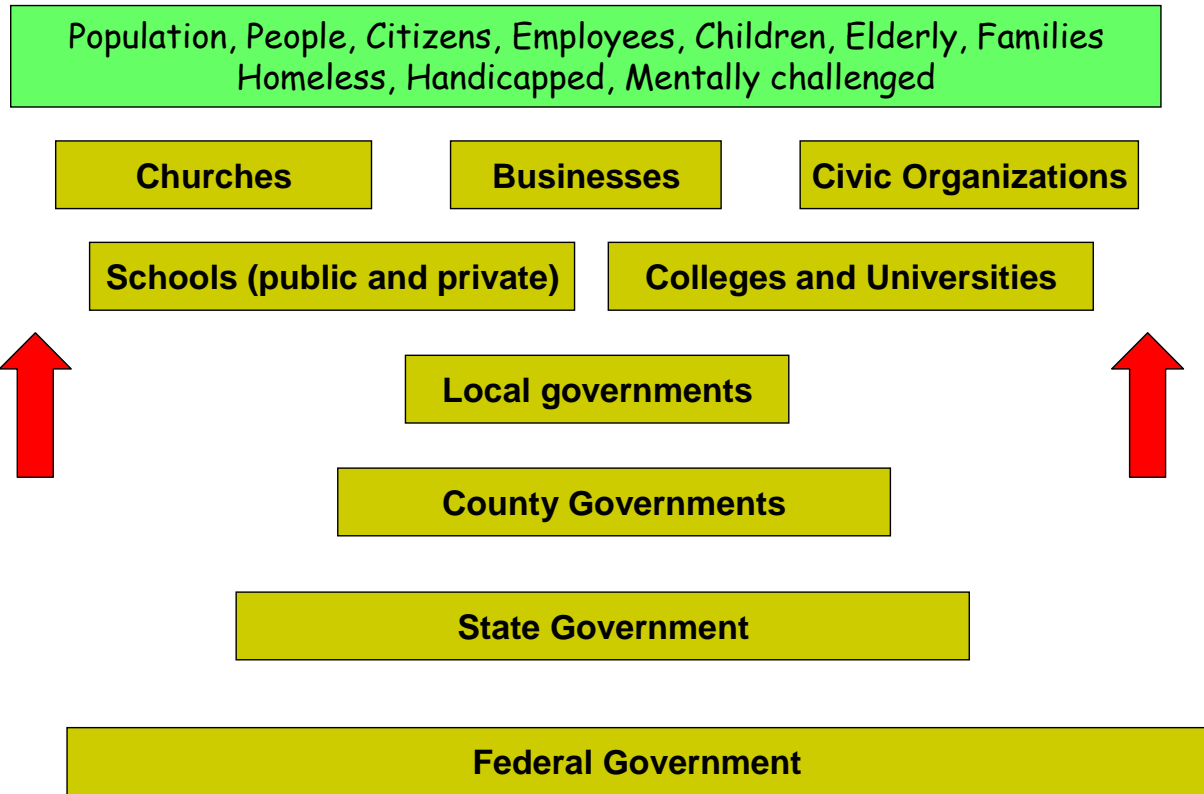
Population, People, Citizens, Employees, Children, Elderly, Families Homeless, Handicapped, Mentally challenged

Churches

Businesses

Civic Organizations

Schools (public and private)

Colleges and Universities

Local governments

County Governments

State Government

Federal Government